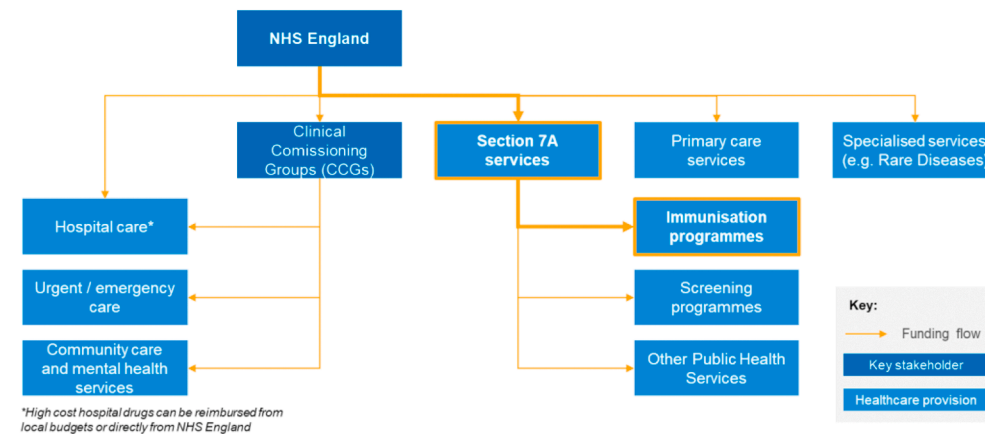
NHS England

Clinical Comissioning Groups (CCGs)

Section 7A services

Primary care services

Specialised services (e.g. Rare Diseases

Hospital care*

Urgent / emergency care

Community care and mental health services

Immunisation programmes

Screening programmes

Other Public Health Services

Key:

Funding flow

Key stakeholder

Healthcare provision

*High cost hospital drugs can be reimbursed from local budgets or directly from NHS England